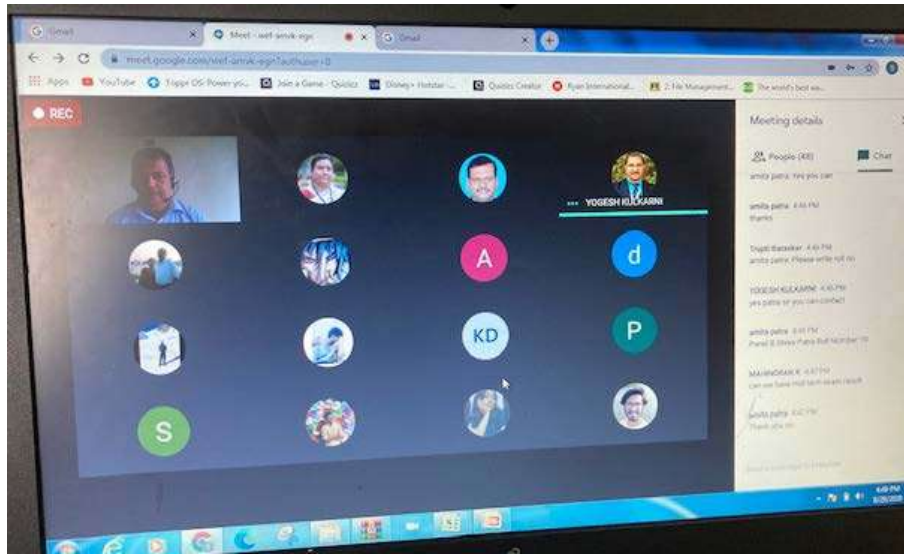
Gmail
Meet - wef-anvk-egn
Gmail
meet.google.com/wef-anvk-egn?authuser=0
Apps YouTube Toppr OS: Power yo... Join a Game - Quiziz Disney+ Hotstar ... Quizizz Creator Ryan International... 2: File Management... The world's best wa...
REC
YOGESH KULKARNI
A
d
KD
P
S
Meeting details
People (48)
Chat
amita patra: Yes you can
amita patra 4:46 PM
thanks
Trupti Barsekar 4:46 PM
amita patra: Please write roll no
YOGESH KULKARNI 4:46 PM
yes patra sir you can contact
amita patra 4:46 PM
Paresh Shree Patra Roll Number 19
MAHINDRAN R 4:47 PM
can we have Hall tech exam result
amita patra 4:47 PM
Thank you sir
4:49 PM
8/28/2020